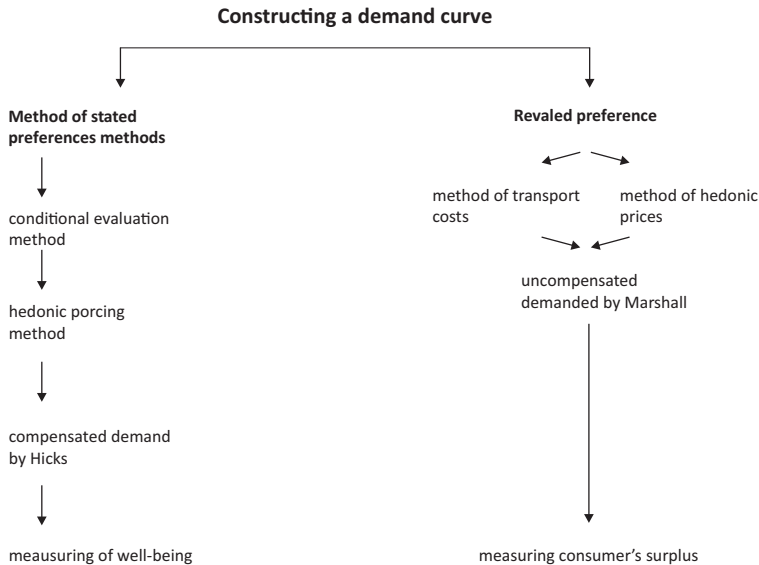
Constructing a demand curve

Method of stated preferences methods

conditional evaluation method

hedonic porcing method

compensated demand by Hicks

meausuring of well-being

Revealed preference

method of transport costs

method of hedonic prices

uncompensated demanded by Marshall

measuring consumer's surplus